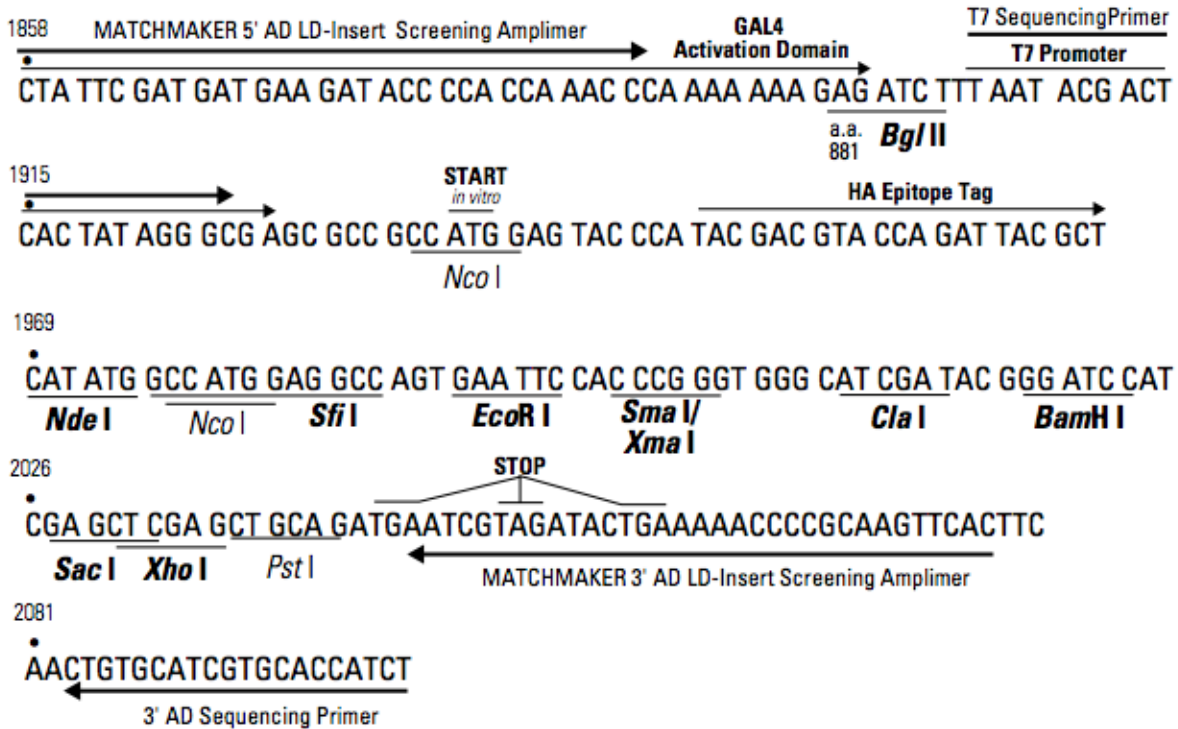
1858 MATCHMAKER 5' AD LD-Insert Screening Amplimer

GAL4
Activation Domain

T7 SequencingPrimer
T7 Promoter

CTA TTC GAT GAT GAA GAT ACC CCA CCA AAC CCA AAA AAA GAG ATC TTT AAT ACG ACT

a.a. 881
*Bgl* II

1915

START
*in vitro*

HA Epitope Tag

CAC TAT AGG GCG AGC GCC GCC ATG GAG TAC CCA TAC GAC GTA CCA GAT TAC GCT

*Nco* I

1969

CAT ATG GCC ATG GAG GCC AGT GAA TTC CAC CCG GGT GGG CAT CGA TAC GGG ATC CAT

*Nde* I *Nco* I *Sfi* I *Eco*R I *Sma* I/ *Xma* I *Cla* I *Bam*H I

2026

STOP

CGA GCT CGA GCT GCA GATGAATCGTAGATACTGAAAAACCCCGCAAGTTCACTTC

*Sac* I *Xho* I *Pst* I

MATCHMAKER 3' AD LD-Insert Screening Amplimer

2081

AACTGTGCATCGTGCACCATCT

3' AD Sequencing Primer